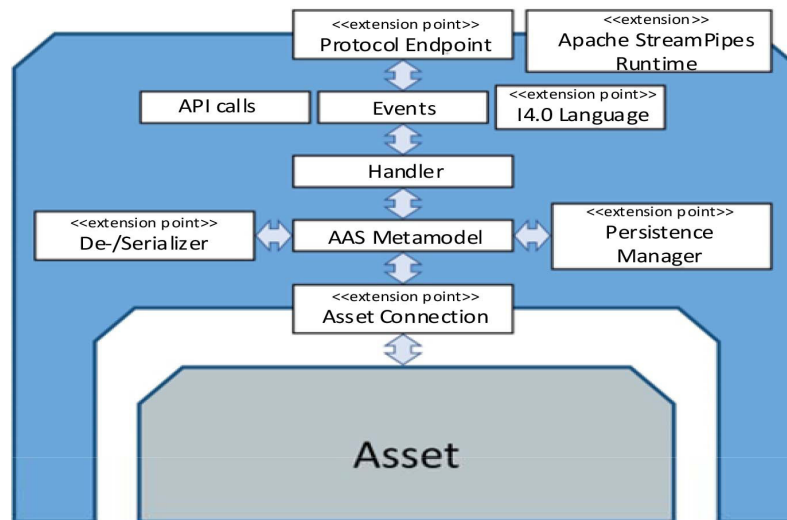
<<extension point>>
Protocol Endpoint

<<extension>>
Apache StreamPipes Runtime

API calls

Events

<<extension point>>
I4.0 Language

Handler

<<extension point>>
De-/Serializer

AAS Metamodel

<<extension point>>
Persistence Manager

<<extension point>>
Asset Connection

Asset